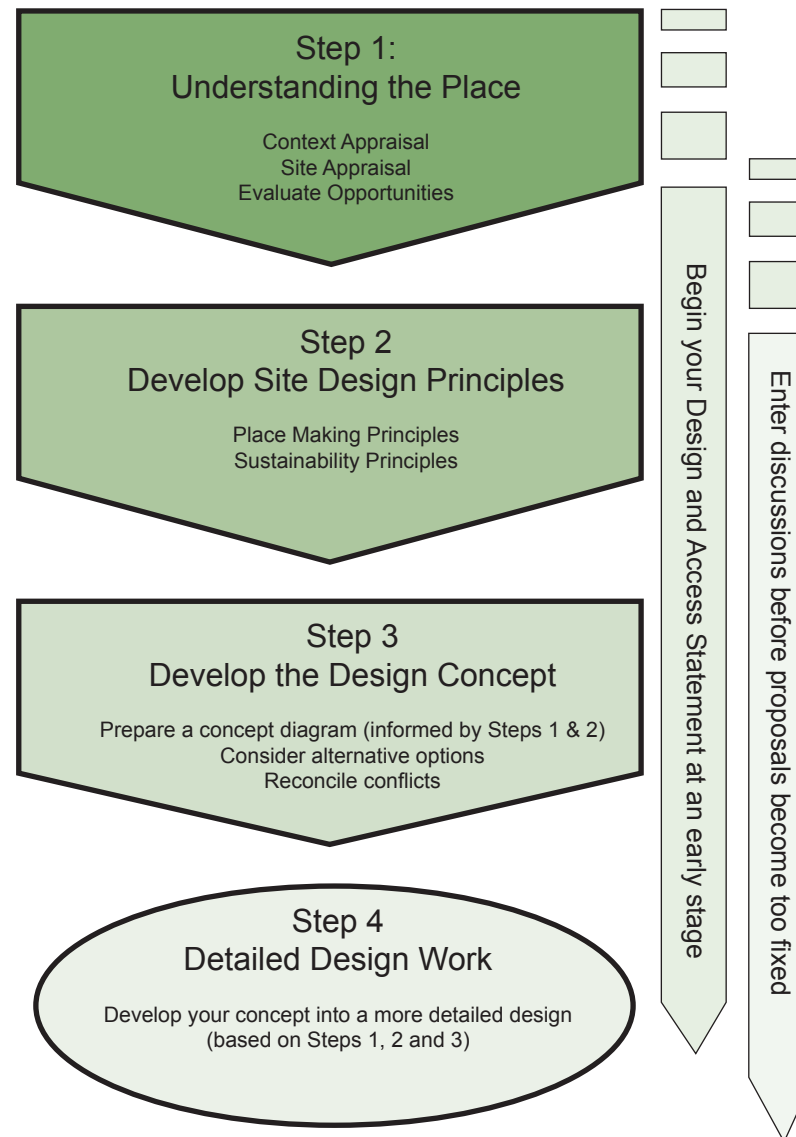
Step 1:
Understanding the Place

Context Appraisal
Site Appraisal
Evaluate Opportunities

Step 2
Develop Site Design Principles

Place Making Principles
Sustainability Principles

Step 3
Develop the Design Concept

Prepare a concept diagram (informed by Steps 1 & 2)
Consider alternative options
Reconcile conflicts

Step 4
Detailed Design Work

Develop your concept into a more detailed design (based on Steps 1, 2 and 3)

Begin your Design and Access Statement at an early stage

Enter discussions before proposals become too fixed